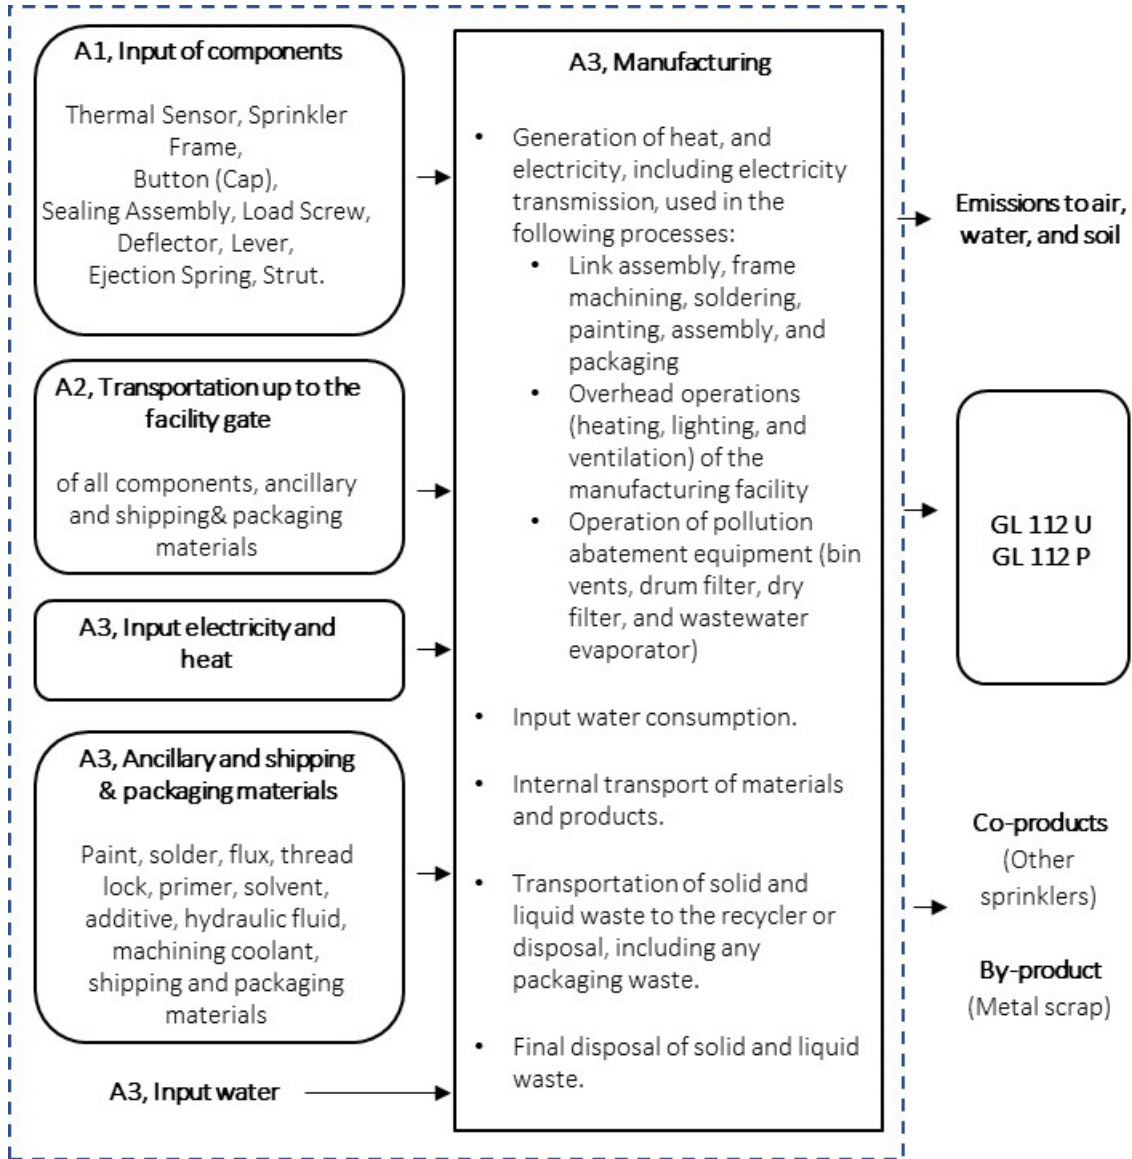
A1, Input of components

Thermal Sensor, Sprinkler Frame,
Button (Cap),
Sealing Assembly, Load Screw,
Deflector, Lever,
Ejection Spring, Strut.

A2, Transportation up to the facility gate

of all components, ancillary and shipping& packaging materials

A3, Input electricity and heat

A3, Ancillary and shipping & packaging materials

Paint, solder, flux, thread lock, primer, solvent, additive, hydraulic fluid, machining coolant, shipping and packaging materials

A3, Input water

A3, Manufacturing

• Generation of heat, and electricity, including electricity transmission, used in the following processes:
  • Link assembly, frame machining, soldering, painting, assembly, and packaging
  • Overhead operations (heating, lighting, and ventilation) of the manufacturing facility
  • Operation of pollution abatement equipment (bin vents, drum filter, dry filter, and wastewater evaporator)

• Input water consumption.

• Internal transport of materials and products.

• Transportation of solid and liquid waste to the recycler or disposal, including any packaging waste.

• Final disposal of solid and liquid waste.

Emissions to air, water, and soil

GL 112 U
GL 112 P

Co-products
(Other sprinklers)

By-product
(Metal scrap)